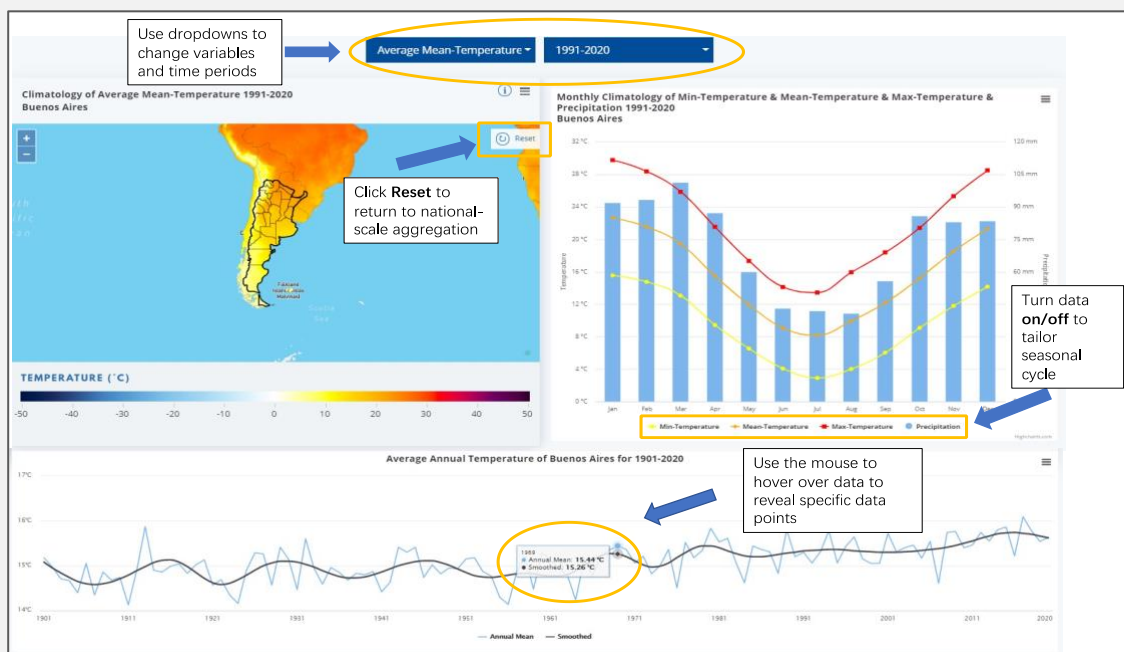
Use dropdowns to change variables and time periods

Average Mean-Temperature

1991-2020

Climatology of Average Mean-Temperature 1991-2020
Buenos Aires

Reset

Click **Reset** to return to national-scale aggregation

Falkland Islands (Islas Malvinas)

TEMPERATURE (°C)

-50 -40 -30 -20 -10 0 10 20 30 40 50

Monthly Climatology of Min-Temperature & Mean-Temperature & Max-Temperature & Precipitation 1991-2020
Buenos Aires

32 °C
28 °C
24 °C
20 °C
16 °C
12 °C
8 °C
4 °C
0 °C

Temperature

120 mm
105 mm
90 mm
75 mm
60 mm

Precipitation

Jan Feb Mar Apr May Jun Jul Aug Sep Oct Nov Dec

Min-Temperature  Mean-Temperature  Max-Temperature  Precipitation

Highcharts.com

Turn data **on/off** to tailor seasonal cycle

Average Annual Temperature of Buenos Aires for 1901-2020

Use the mouse to hover over data to reveal specific data points

17°C
16°C
15°C
14°C

1968
Annual Mean: **15.44 °C**
Smoothed: **15.26 °C**

1901 1911 1921 1931 1941 1951 1961 1971 1981 1991 2001 2011 2020

Annual Mean  Smoothed